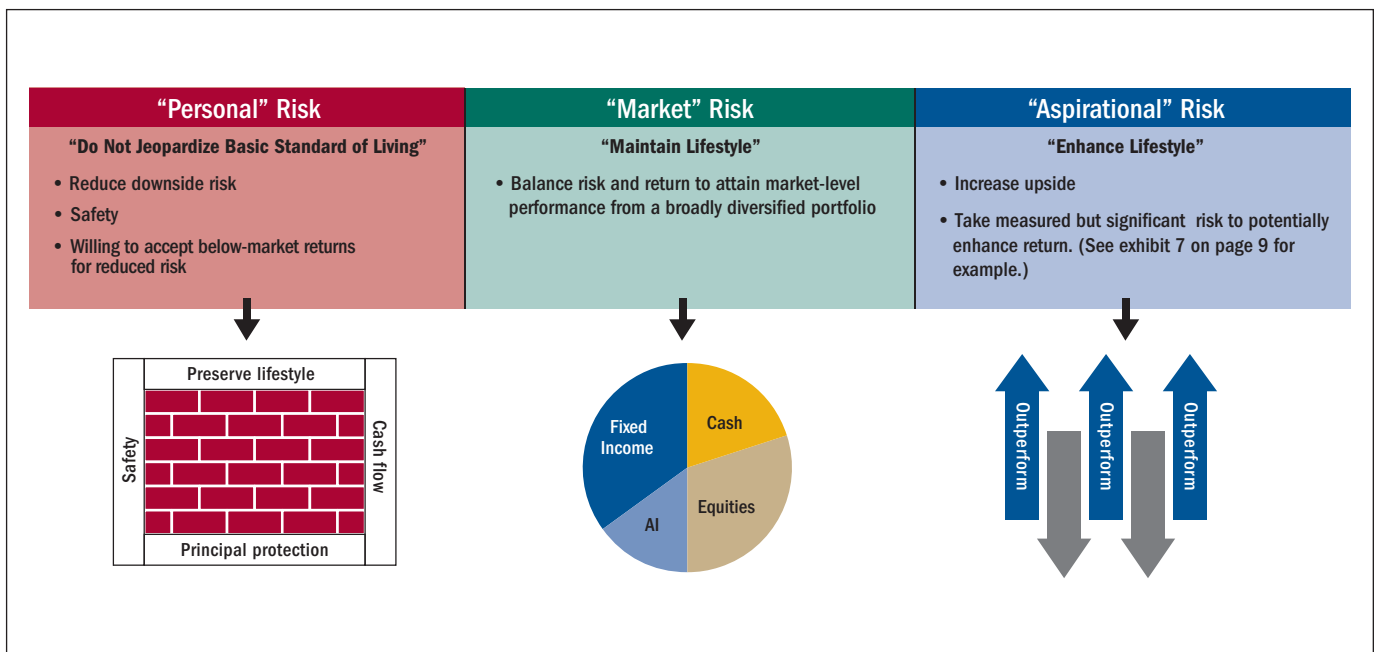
“Personal” Risk

“Do Not Jeopardize Basic Standard of Living”

• Reduce downside risk

• Safety

• Willing to accept below-market returns for reduced risk

“Market” Risk

“Maintain Lifestyle”

• Balance risk and return to attain market-level performance from a broadly diversified portfolio

“Aspirational” Risk

“Enhance Lifestyle”

• Increase upside

• Take measured but significant risk to potentially enhance return. (See exhibit 7 on page 9 for example.)

Preserve lifestyle

Safety

Cash flow

Principal protection

Fixed Income

Cash

Equities

AI

Outperform

Outperform

Outperform